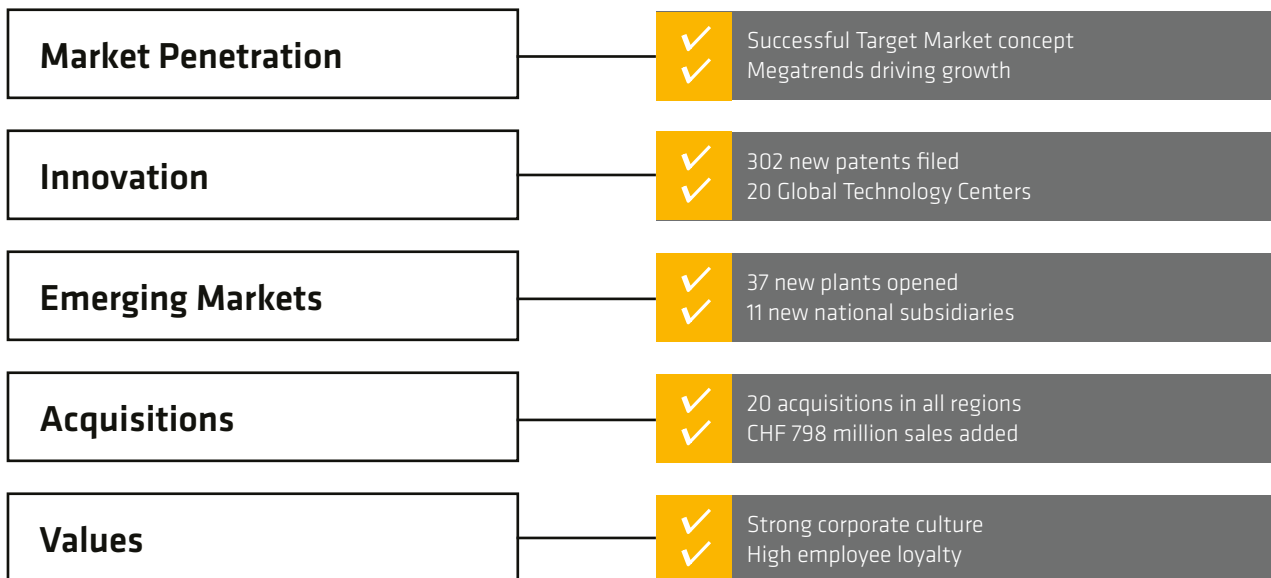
Market Penetration

Successful Target Market concept
Megatrends driving growth

Innovation

302 new patents filed
20 Global Technology Centers

Emerging Markets

37 new plants opened
11 new national subsidiaries

Acquisitions

20 acquisitions in all regions
CHF 798 million sales added

Values

Strong corporate culture
High employee loyalty